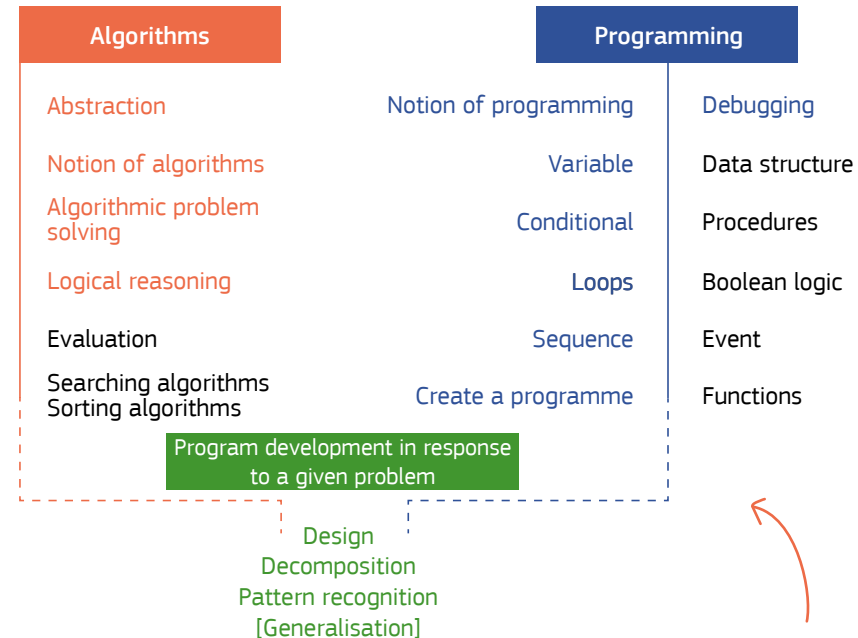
Algorithms

Programming

Abstraction

Notion of programming

Debugging

Notion of algorithms

Variable

Data structure

Algorithmic problem solving

Conditional

Procedures

Logical reasoning

Loops

Boolean logic

Evaluation

Sequence

Event

Searching algorithms
Sorting algorithms

Create a programme

Functions

Program development in response to a given problem

Design
Decomposition
Pattern recognition
[Generalisation]